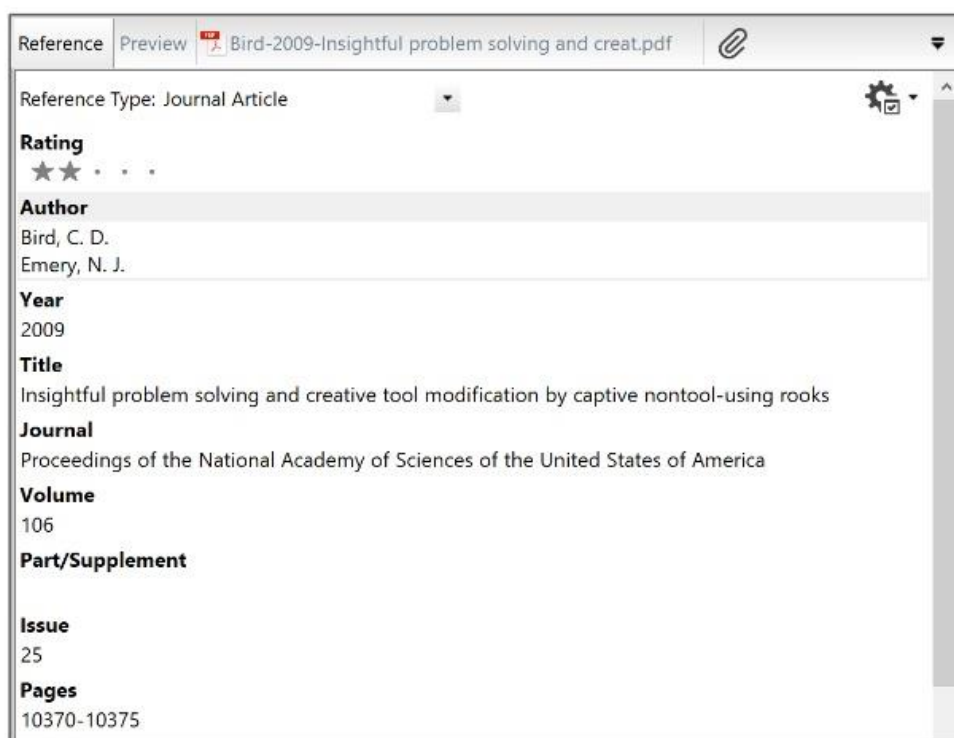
Reference Preview Bird-2009-Insightful problem solving and creat.pdf

Reference Type: Journal Article

Rating

Author
Bird, C. D.
Emery, N. J.

Year
2009

Title
Insightful problem solving and creative tool modification by captive nontool-using rooks

Journal
Proceedings of the National Academy of Sciences of the United States of America

Volume
106

Part/Supplement

Issue
25

Pages
10370-10375